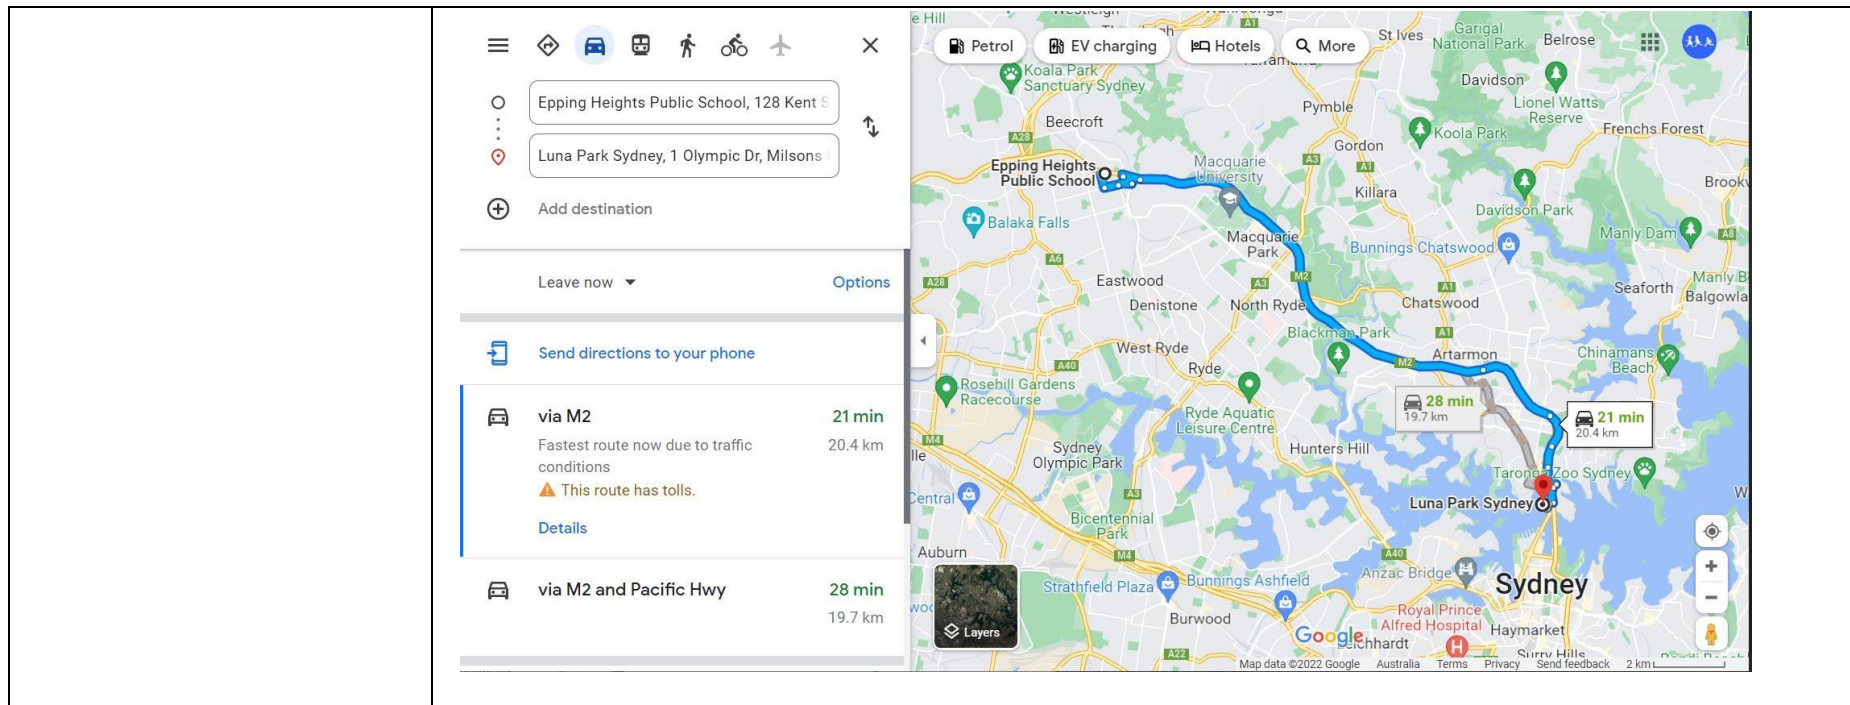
Epping Heights Public School, 128 Kent S

Luna Park Sydney, 1 Olympic Dr, Milsons

Add destination

Leave now

Options

Send directions to your phone

via M2

21 min

Fastest route now due to traffic conditions

20.4 km

This route has tolls.

Details

via M2 and Pacific Hwy

28 min

19.7 km

Petrol

EV charging

Hotels

More

St Ives

Garigal National Park

Belrose

Koala Park Sanctuary Sydney

Pymble

Davidson

Lionel Watts Reserve

Beecroft

Koala Park

Frenchs Forest

Gordon

Epping Heights Public School

Macquarie University

Killara

Davidson Park

Balaka Falls

Macquarie Park

Bunnings Chatswood

Manly Dam

Eastwood

Denistone

North Ryde

Chatswood

Seaforth

Balgowla

Blackman Park

West Ryde

Artarmon

Chinamans Beach

Ryde

Rosehill Gardens Racecourse

28 min
19.7 km

21 min
20.4 km

Ryde Aquatic Leisure Centre

Sydney Olympic Park

Hunters Hill

Taronga Zoo Sydney

Central

Luna Park Sydney

Bicentennial Park

Auburn

Anzac Bridge

Sydney

Strathfield Plaza

Bunnings Ashfield

Layers

Burwood

Royal Prince Alfred Hospital

Haymarket

Google

Map data ©2022 Google

Australia

Terms

Privacy

Send feedback

2 km